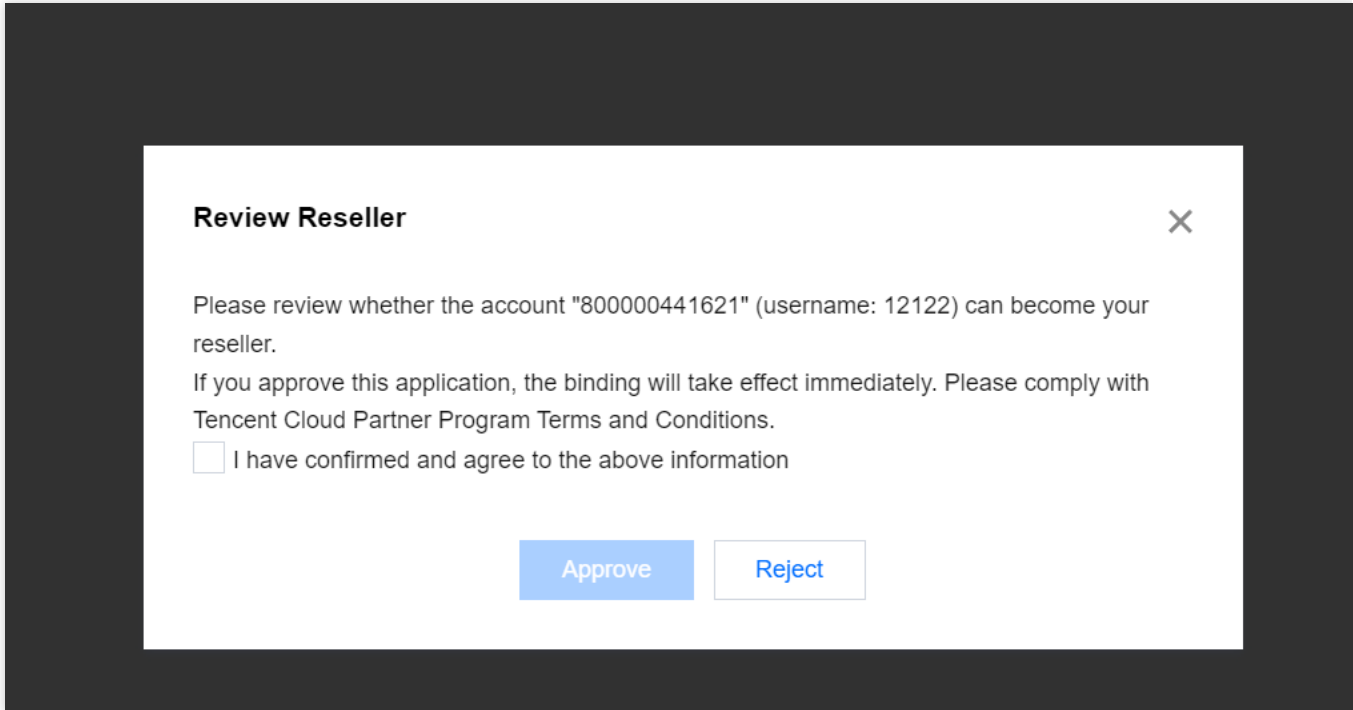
Review Reseller

Please review whether the account "800000441621" (username: 12122) can become your reseller.
If you approve this application, the binding will take effect immediately. Please comply with Tencent Cloud Partner Program Terms and Conditions.
I have confirmed and agree to the above information

Approve
Reject